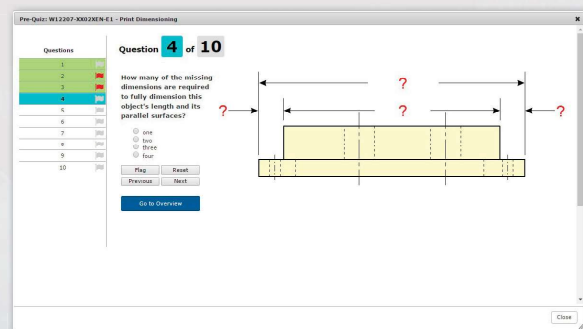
Pre-Quiz: W12207-XX02XEN-E1 - Print Dimensioning

×

Questions

1
2
3
4
5
6
7
8
9
10

Question 4 of 10

How many of the missing dimensions are required to fully dimension this object's length and its parallel surfaces?

one
two
three
four

Flag
Reset
Previous
Next

Go to Overview

?
?
?
?

Close